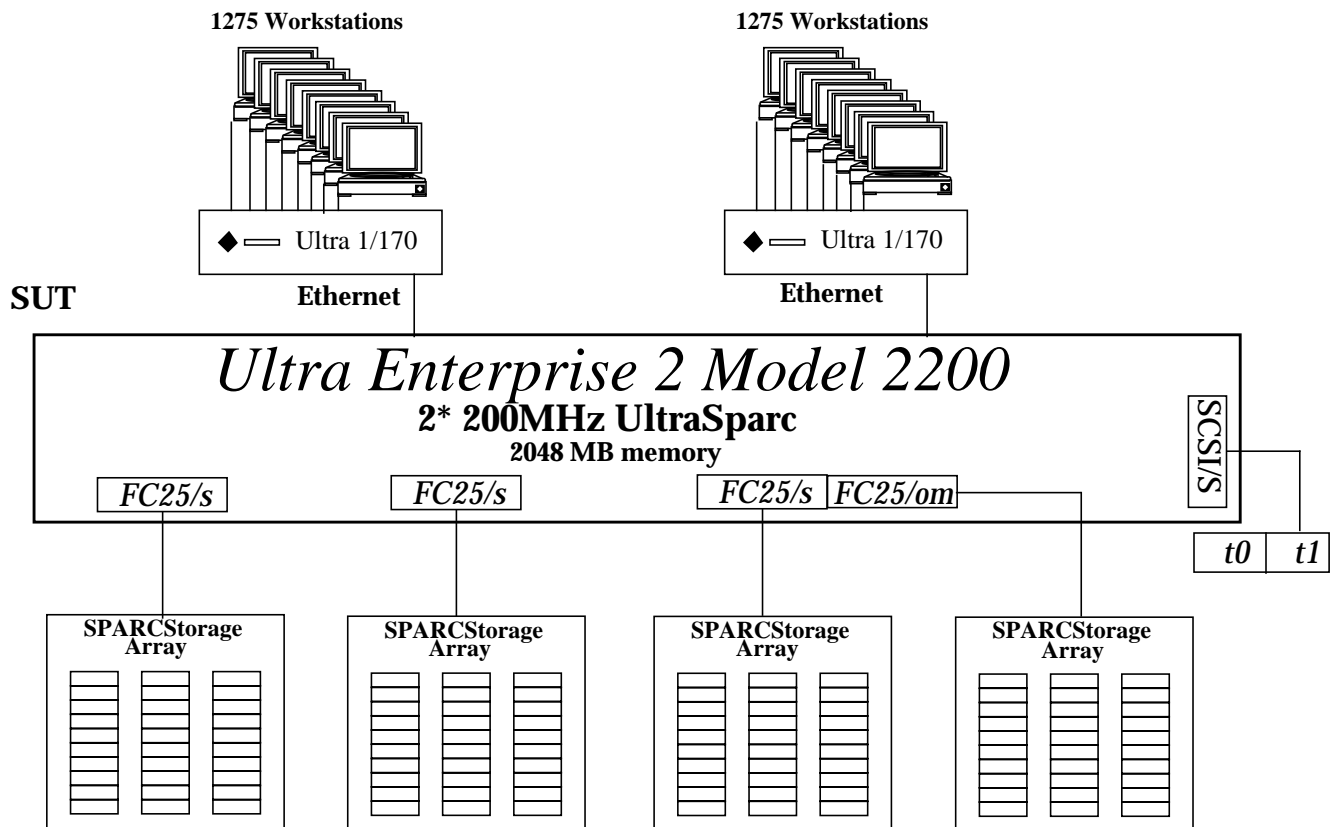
1275 Workstations

1275 Workstations

Ultra 1/170

Ultra 1/170

SUT

Ethernet

Ethernet

Ultra Enterprise 2 Model 2200

2* 200MHz UltraSparc

2048 MB memory

S/SCSI

FC25/s

FC25/s

FC25/s

FC25/om

t0

t1

SPARCStorage Array

SPARCStorage Array

SPARCStorage Array

SPARCStorage Array